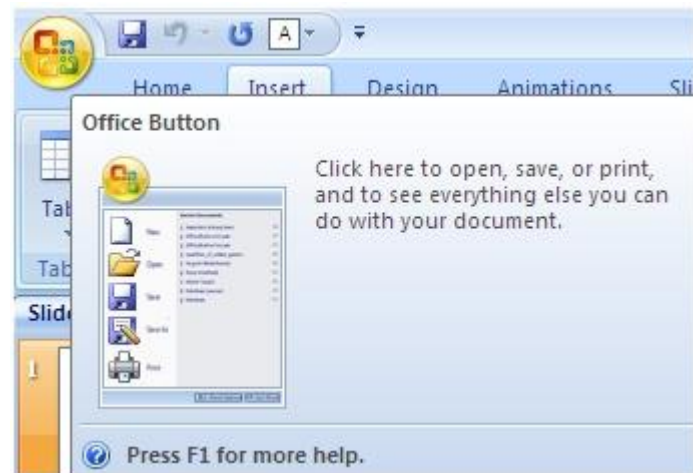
Home Insert Design Animations Sli

Tab

Tab

Slid

1

Office Button

New

Open

Save

Save As

Print

Click here to open, save, or print, and to see everything else you can do with your document.

Press F1 for more help.